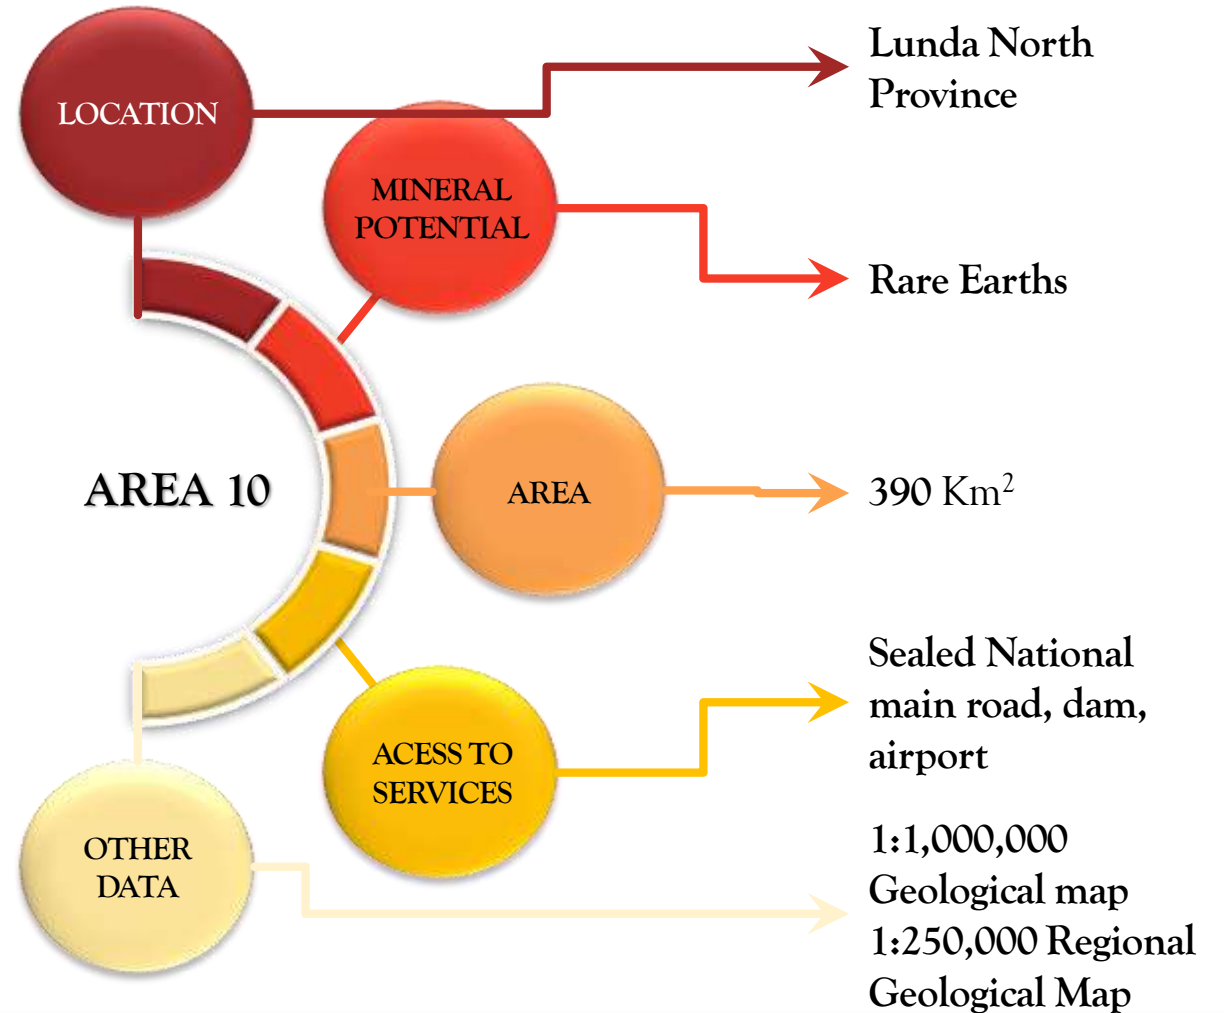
LOCATION

Lunda North Province

MINERAL POTENTIAL

Rare Earths

AREA 10

AREA

390 Km$^2$

ACESS TO SERVICES

Sealed National main road, dam, airport

OTHER DATA

1:1,000,000 Geological map
1:250,000 Regional Geological Map